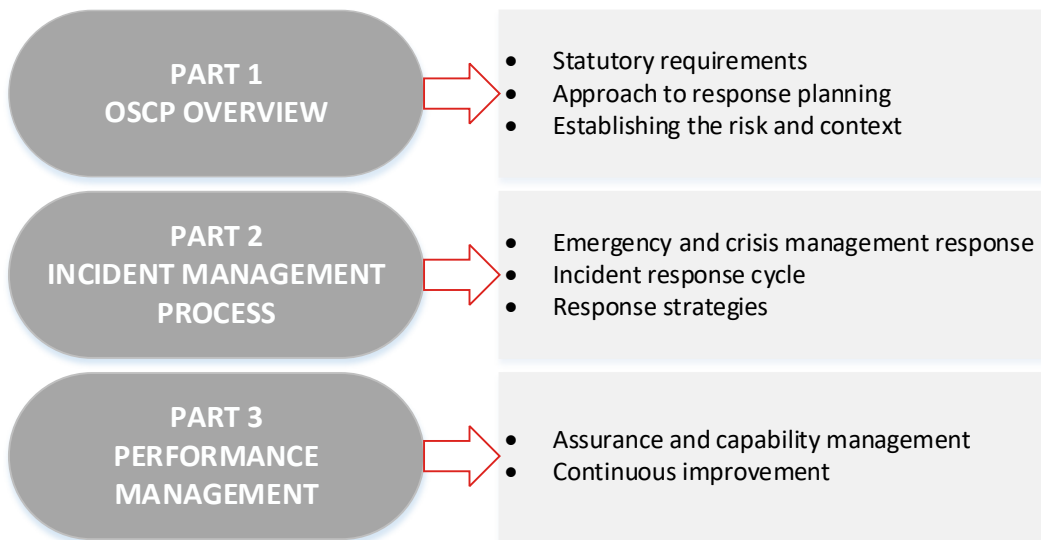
PART 1
OSCP OVERVIEW

- Statutory requirements
- Approach to response planning
- Establishing the risk and context

PART 2
INCIDENT MANAGEMENT PROCESS

- Emergency and crisis management response
- Incident response cycle
- Response strategies

PART 3
PERFORMANCE MANAGEMENT

- Assurance and capability management
- Continuous improvement